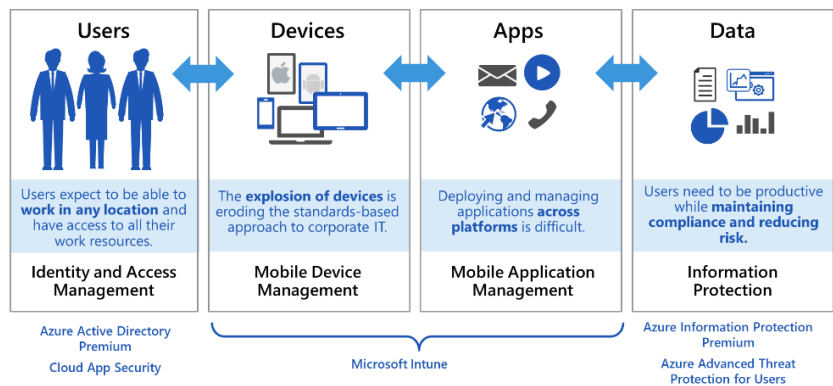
Users

Users expect to be able to work in any location and have access to all their work resources.

Identity and Access Management

Devices

The explosion of devices is eroding the standards-based approach to corporate IT.

Mobile Device Management

Apps

Deploying and managing applications across platforms is difficult.

Mobile Application Management

Data

Users need to be productive while maintaining compliance and reducing risk.

Information Protection

Azure Active Directory Premium

Cloud App Security

Microsoft Intune

Azure Information Protection Premium

Azure Advanced Threat Protection for Users